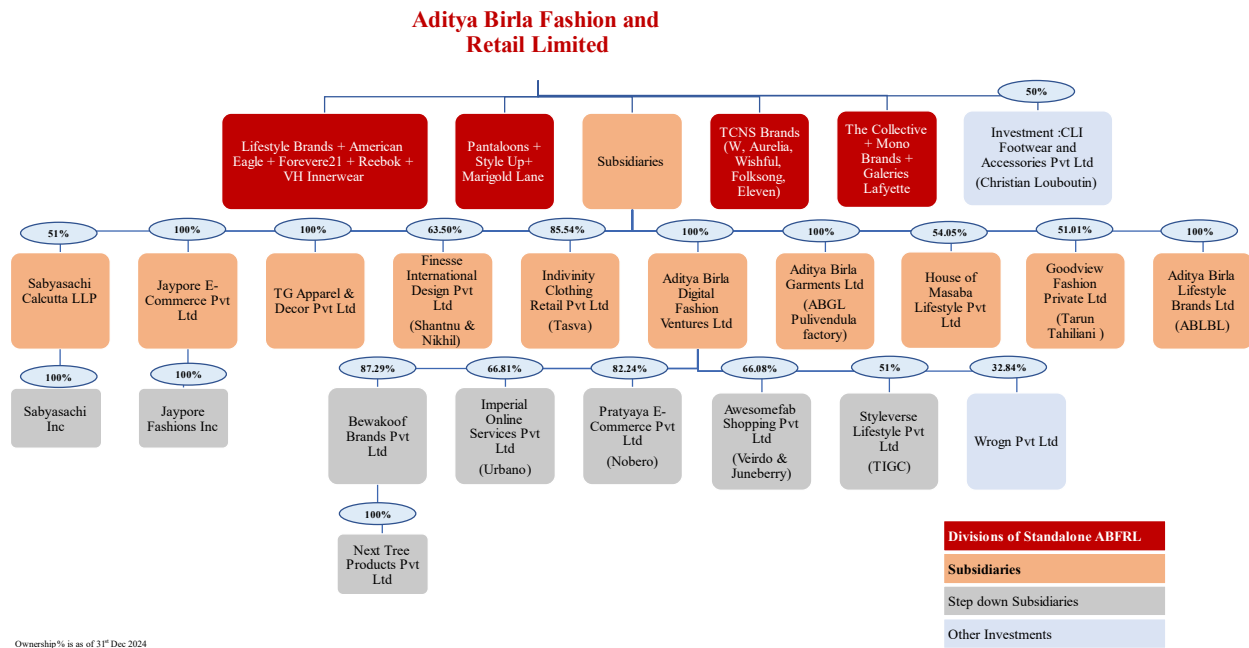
Aditya Birla Fashion and Retail Limited

Lifestyle Brands + American Eagle + Forevere21 + Reebok + VH Innerwear

Pantaloons + Style Up+ Marigold Lane

Subsidiaries

TCNS Brands (W, Aurelia, Wishful, Folksong, Eleven)

The Collective + Mono Brands + Galeries Lafyette

50%

Investment :CLI Footwear and Accessories Pvt Ltd (Christian Louboutin)

51%

Sabyasachi Calcutta LLP

100%

Jaypore E-Commerce Pvt Ltd

100%

TG Apparel & Decor Pvt Ltd

63.50%

Finesse International Design Pvt Ltd (Shantnu & Nikhil)

85.54%

Indivinity Clothing Retail Pvt Ltd (Tasva)

100%

Aditya Birla Digital Fashion Ventures Ltd

100%

Aditya Birla Garments Ltd (ABGL Pulivendula factory)

54.05%

House of Masaba Lifestyle Pvt Ltd

51.01%

Goodview Fashion Private Ltd (Tarun Tahiliani )

100%

Aditya Birla Lifestyle Brands Ltd (ABLBL)

100%

Sabyasachi Inc

100%

Jaypore Fashions Inc

87.29%

Bewakoof Brands Pvt Ltd

66.81%

Imperial Online Services Pvt Ltd (Urbano)

82.24%

Pratyaya E-Commerce Pvt Ltd (Nobero)

66.08%

Awesomefab Shopping Pvt Ltd (Veirdo & Juneberry)

51%

Styleverse Lifestyle Pvt Ltd (TIGC)

32.84%

Wrogn Pvt Ltd

100%

Next Tree Products Pvt Ltd

Divisions of Standalone ABFRL

Subsidiaries

Step down Subsidiaries

Other Investments

Ownership% is as of 31$^{st}$ Dec 2024